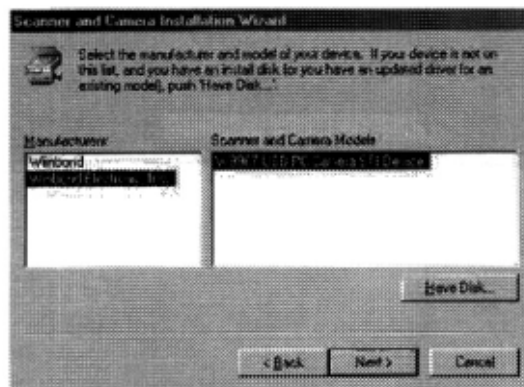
Scanner and Camera Installation Wizard

Select the manufacturer and model of your device. If your device is not on this list, and you have an install disk (or you have an updated driver for an existing model), push 'Have Disk...'.

Manufacturers:
Winbond
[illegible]

Scanner and Camera Models
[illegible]

Have Disk...

< Back
Next >
Cancel